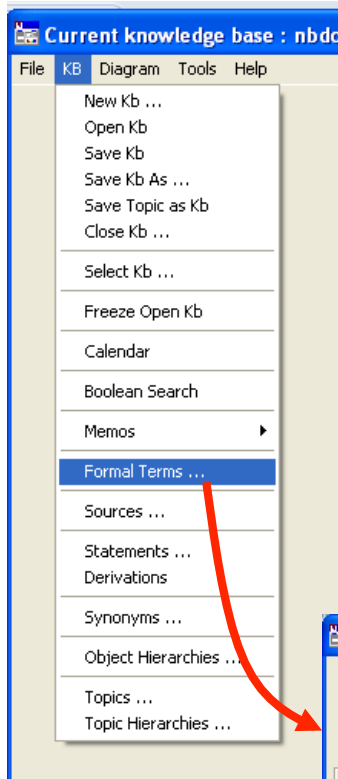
Current knowledge base : nbdo

File KB Diagram Tools Help

New Kb ...
Open Kb
Save Kb
Save Kb As ...
Save Topic as Kb
Close Kb ...

Select Kb ...

Freeze Open Kb

Calendar

Boolean Search

Memos

Formal Terms ...

Sources ...

Statements ...
Derivations

Synonyms ...

Object Hierarchies ...

Topics ...
Topic Hierarchies ...